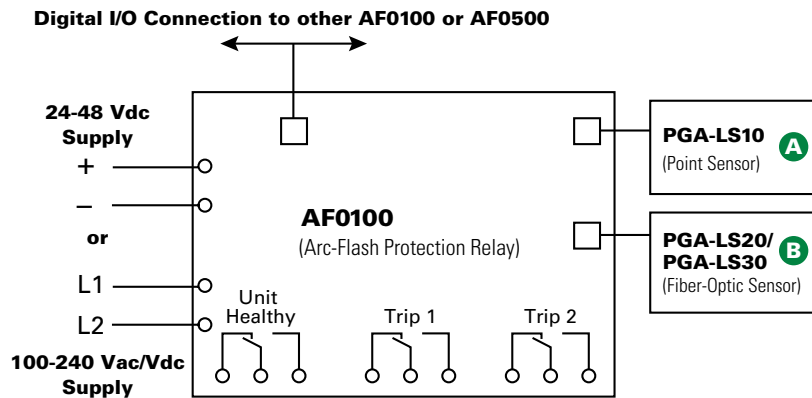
Digital I/O Connection to other AF0100 or AF0500

24-48 Vdc Supply

+

–

or

L1

L2

100-240 Vac/Vdc Supply

AF0100

(Arc-Flash Protection Relay)

Unit Healthy

Trip 1

Trip 2

PGA-LS10

(Point Sensor)

A

PGA-LS20/ PGA-LS30

(Fiber-Optic Sensor)

B